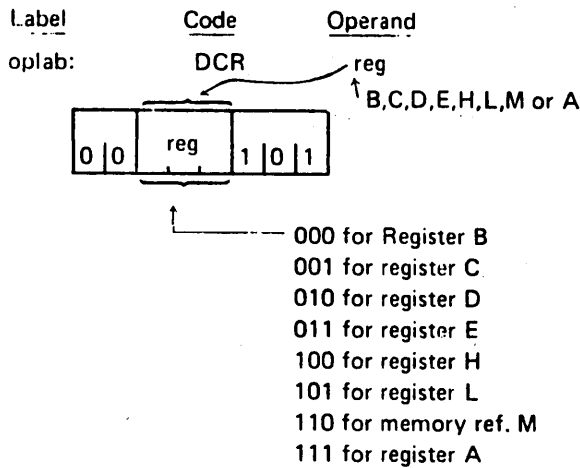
Label Code Operand

oplab: DCR reg

B,C,D,E,H,L,M or A

| 0 | 0 | reg | 1 | 0 | 1 |
|---|---|---|---|---|---|

000 for Register B
001 for register C
010 for register D
011 for register E
100 for register H
101 for register L
110 for memory ref. M
111 for register A